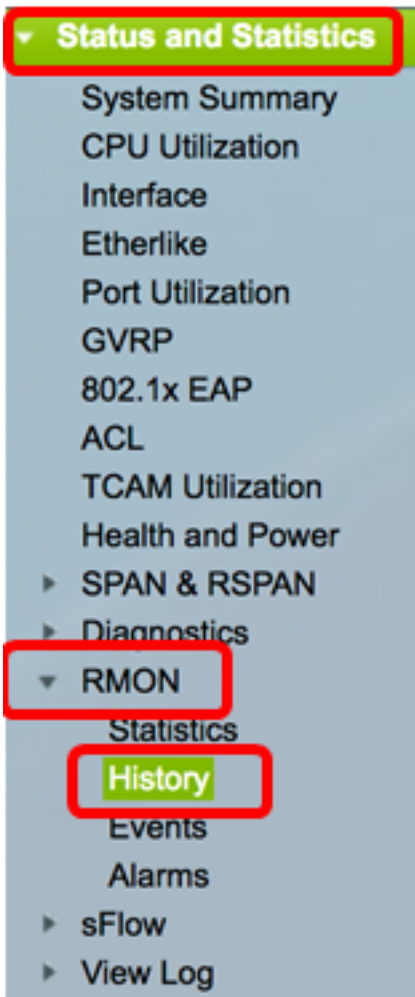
Status and Statistics
System Summary
CPU Utilization
Interface
Etherlike
Port Utilization
GVRP
802.1x EAP
ACL
TCAM Utilization
Health and Power
SPAN & RSPAN
Diagnostics
RMON
Statistics
History
Events
Alarms
sFlow
View Log